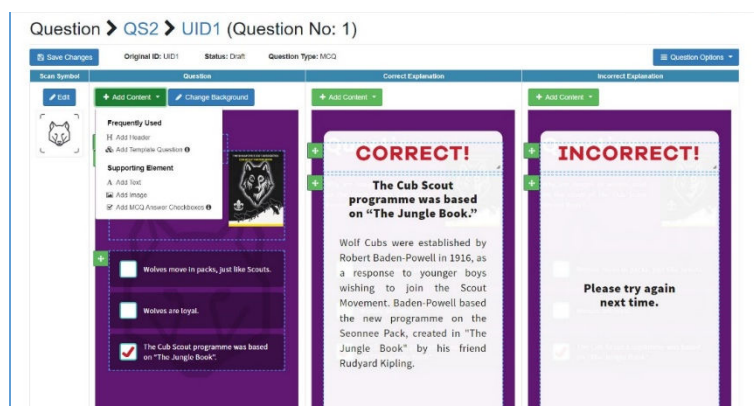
Question > QS2 > UID1 (Question No: 1)

Save Changes  Original ID: UID1  Status: Draft  Question Type: MCQ  Question Options

| Scan Symbol | Question | Correct Explanation | Incorrect Explanation |
|---|---|---|---|

Edit

+ Add Content  Change Background

Frequently Used
Add Header
Add Template Question

Supporting Element
Add Text
Add Image
Add MCQ Answer Checkboxes

Wolves move in packs, just like Scouts.

Wolves are loyal.

The Cub Scout programme was based on "The Jungle Book".

+ Add Content

CORRECT!

The Cub Scout programme was based on "The Jungle Book."

Wolf Cubs were established by Robert Baden-Powell in 1916, as a response to younger boys wishing to join the Scout Movement. Baden-Powell based the new programme on the Seonnee Pack, created in "The Jungle Book" by his friend Rudyard Kipling.

+ Add Content

INCORRECT!

Please try again next time.